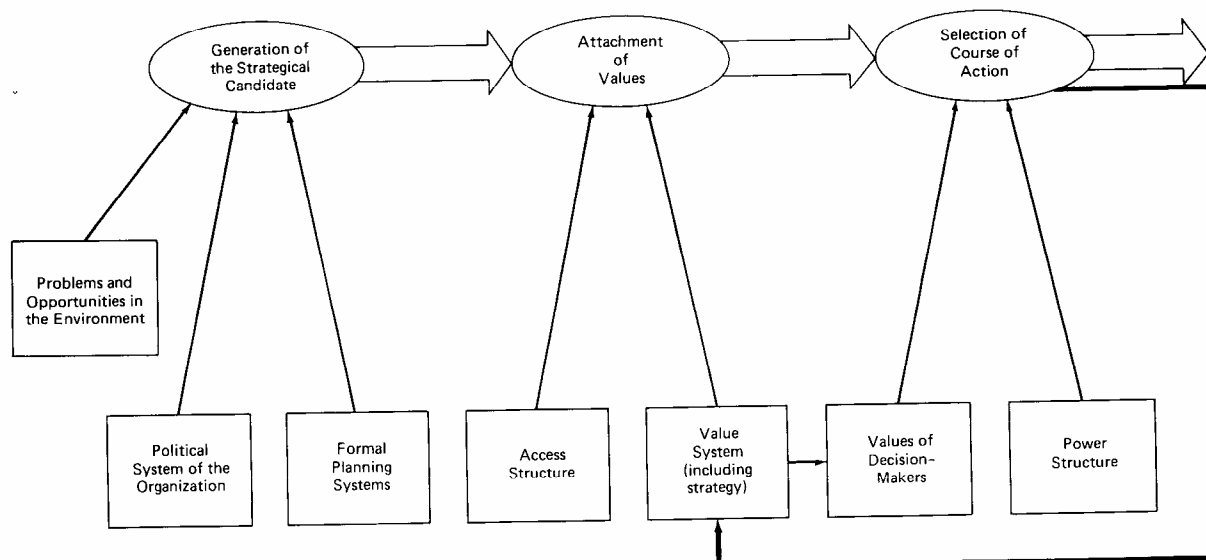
Generation of the Strategical Candidate

Attachment of Values

Selection of Course of Action

Problems and Opportunities in the Environment

Political System of the Organization

Formal Planning Systems

Access Structure

Value System (including strategy)

Values of Decision-Makers

Power Structure